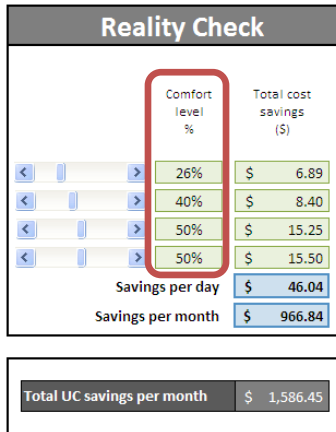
Reality Check

| | Comfort level % | Total cost savings ($) |
|---|---|---|
| | 26% | $ 6.89 |
| | 40% | $ 8.40 |
| | 50% | $ 15.25 |
| | 50% | $ 15.50 |
| | Savings per day | $ 46.04 |
| | Savings per month | $ 966.84 |

Total UC savings per month $ 1,586.45